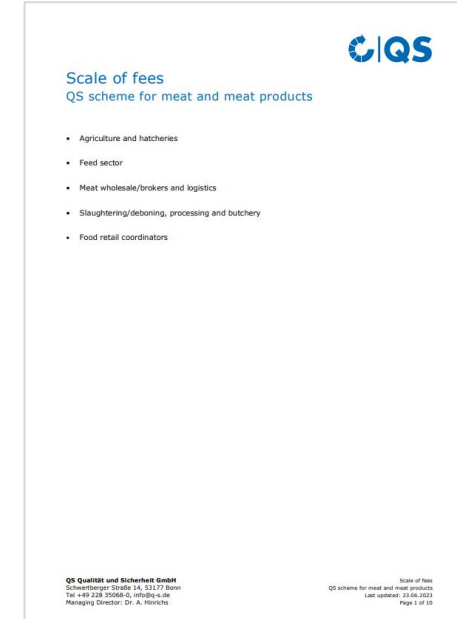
QS

Scale of fees
QS scheme for meat and meat products

• Agriculture and hatcheries
• Feed sector
• Meat wholesale/brokers and logistics
• Slaughtering/deboning, processing and butchery
• Food retail coordinators

QS Qualität und Sicherheit GmbH
Schwertberger Straße 14, 53177 Bonn
Tel +49 228 35068-0, info@q-s.de
Managing Director: Dr. A. Hinrichs

Scale of fees
QS scheme for meat and meat products
Last updated: 23.06.2023
Page 1 of 10